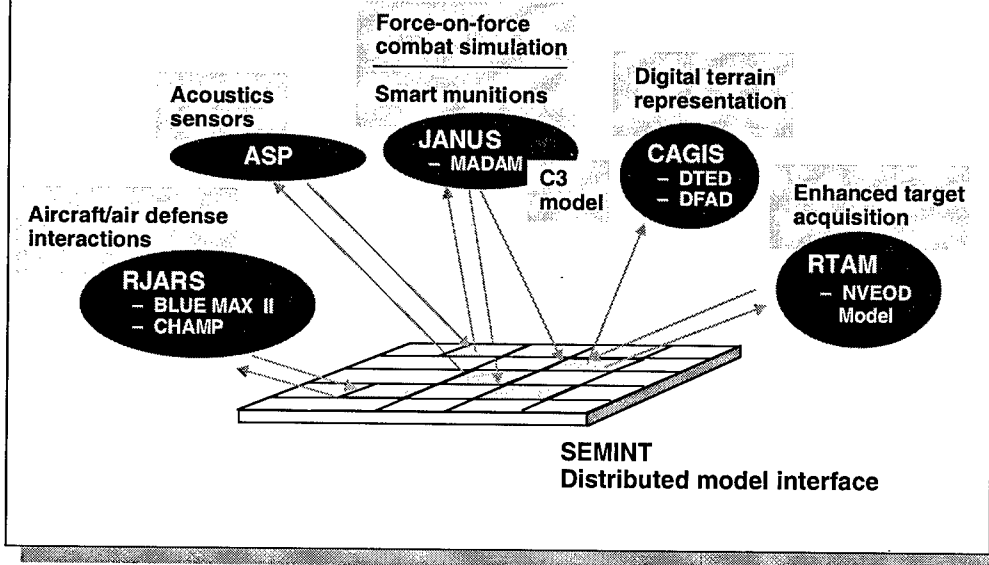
Force-on-force combat simulation

Smart munitions

Acoustics sensors

Digital terrain representation

ASP

JANUS
– MADAM

C3 model

CAGIS
– DTED
– DFAD

Aircraft/air defense interactions

Enhanced target acquisition

RJARS
– BLUE MAX II
– CHAMP

RTAM
– NVEOD Model

SEMINT
Distributed model interface